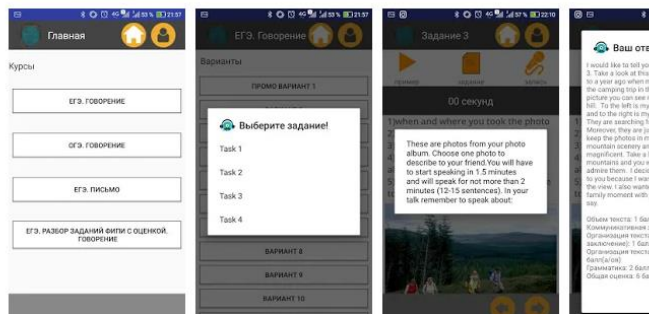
55% 21:57

Главная

Курсы

ЕГЭ. ГОВОРЕНИЕ

ОГЭ. ГОВОРЕНИЕ

ЕГЭ. ПИСЬМО

ЕГЭ. РАЗБОР ЗАДАНИЙ ФИПИ С ОЦЕНКОЙ. ГОВОРЕНИЕ

21:57

ЕГЭ. Говорение

Варианты

ПРОМО ВАРИАНТ 1

Выберите задание!

Task 1

Task 2

Task 3

Task 4

ВАРИАНТ 8

ВАРИАНТ 9

ВАРИАНТ 10

57% 22:10

Задание 3

пример

задание

запись

00 секунд

1)when and where you took the photo

These are photos from your photo album. Choose one photo to describe to your friend.You will have to start speaking in 1.5 minutes and will speak for not more than 2 minutes (12-15 sentences). In your talk remember to speak about:

Ваш отв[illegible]

I would like to tell yo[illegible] 3. Take a look at this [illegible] to a year ago when m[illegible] the camping trip in th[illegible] picture you can see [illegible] hill. To the left is my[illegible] and to the right is my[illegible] They are searching f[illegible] Moreover, they are jo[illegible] keep the photos in m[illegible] mountain scenery an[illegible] magnificent. Take a l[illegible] mountains and you w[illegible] admire them. I decid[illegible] to you because I wan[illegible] the view. I also want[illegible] family moment with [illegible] say.

Объем текста: 1 ба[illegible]
Коммуникативная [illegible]
Организация текст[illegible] заключение): 1 бал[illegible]
Организация текст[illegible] балл(а/ов)
Грамматика: 2 балл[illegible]
Общая оценка: 6 ба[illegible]